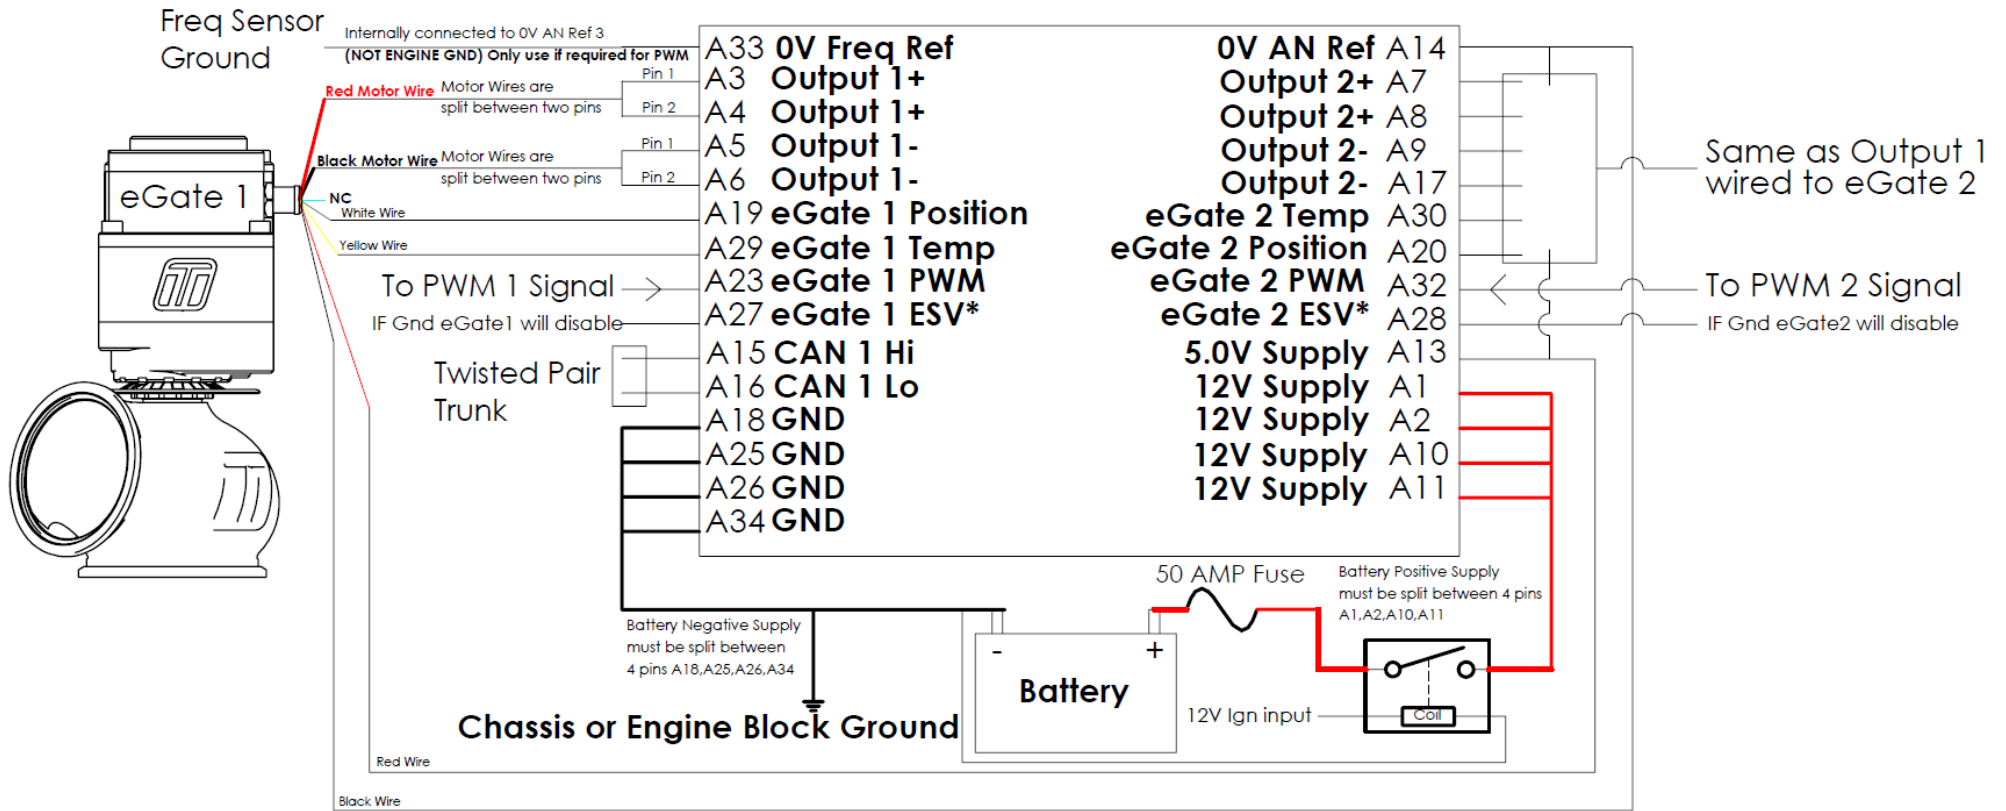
Freq Sensor Ground

Internally connected to 0V AN Ref 3
(NOT ENGINE GND) Only use if required for PWM

Red Motor Wire Motor Wires are split between two pins
Pin 1
Pin 2

Black Motor Wire Motor Wires are split between two pins
Pin 1
Pin 2

NC
White Wire
Yellow Wire

eGate 1

To PWM 1 Signal
IF Gnd eGate1 will disable

Twisted Pair Trunk

| | | | |
|---|---|---|---|
| A33 | 0V Freq Ref | 0V AN Ref | A14 |
| A3 | Output 1+ | Output 2+ | A7 |
| A4 | Output 1+ | Output 2+ | A8 |
| A5 | Output 1- | Output 2- | A9 |
| A6 | Output 1- | Output 2- | A17 |
| A19 | eGate 1 Position | eGate 2 Temp | A30 |
| A29 | eGate 1 Temp | eGate 2 Position | A20 |
| A23 | eGate 1 PWM | eGate 2 PWM | A32 |
| A27 | eGate 1 ESV* | eGate 2 ESV* | A28 |
| A15 | CAN 1 Hi | 5.0V Supply | A13 |
| A16 | CAN 1 Lo | 12V Supply | A1 |
| A18 | GND | 12V Supply | A2 |
| A25 | GND | 12V Supply | A10 |
| A26 | GND | 12V Supply | A11 |
| A34 | GND | | |

Same as Output 1 wired to eGate 2

To PWM 2 Signal
IF Gnd eGate2 will disable

50 AMP Fuse

Battery Positive Supply must be split between 4 pins A1,A2,A10,A11

Battery Negative Supply must be split between 4 pins A18,A25,A26,A34

-
+
Battery

12V Ign input

Coil

Chassis or Engine Block Ground

Red Wire

Black Wire